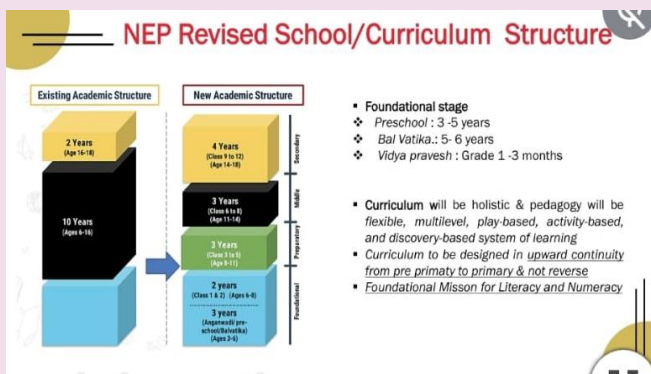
NEP Revised School/Curriculum Structure

Existing Academic Structure

2 Years
(Age 16-18)

10 Years
(Ages 6-16)

New Academic Structure

4 Years
(Class 9 to 12)
(Age 14-18)

Secondary

3 Years
(Class 6 to 8)
(Age 11-14)

Middle

3 Years
(Class 3 to 5)
(Age 8-11)

Preparatory

2 years
(Class 1 & 2) (Ages 6-8)

3 years
(Anganwadi/ pre-school/Balvatika)
(Ages 3-6)

Foundational

▪ Foundational stage
❖ Preschool : 3 -5 years
❖ Bal Vatika.: 5- 6 years
❖ Vidya pravesh : Grade 1 -3 months

▪ Curriculum will be holistic & pedagogy will be flexible, multilevel, play-based, activity-based, and discovery-based system of learning
▪ Curriculum to be designed in upward continuity from pre primaty to primary & not reverse
▪ Foundational Misson for Literacy and Numeracy